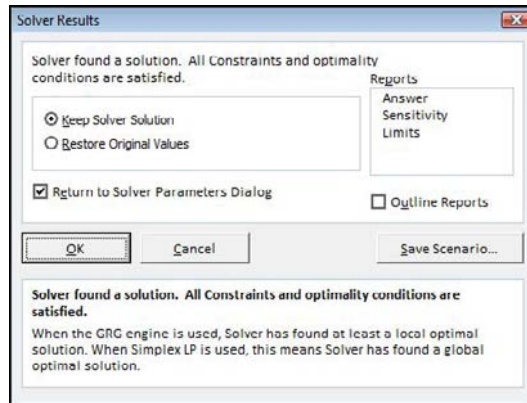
Solver Results

Solver found a solution. All Constraints and optimality conditions are satisfied.

Reports

Answer
Sensitivity
Limits

Keep Solver Solution

Restore Original Values

Return to Solver Parameters Dialog

Outline Reports

OK

Cancel

Save Scenario...

Solver found a solution. All Constraints and optimality conditions are satisfied.

When the GRG engine is used, Solver has found at least a local optimal solution. When Simplex LP is used, this means Solver has found a global optimal solution.